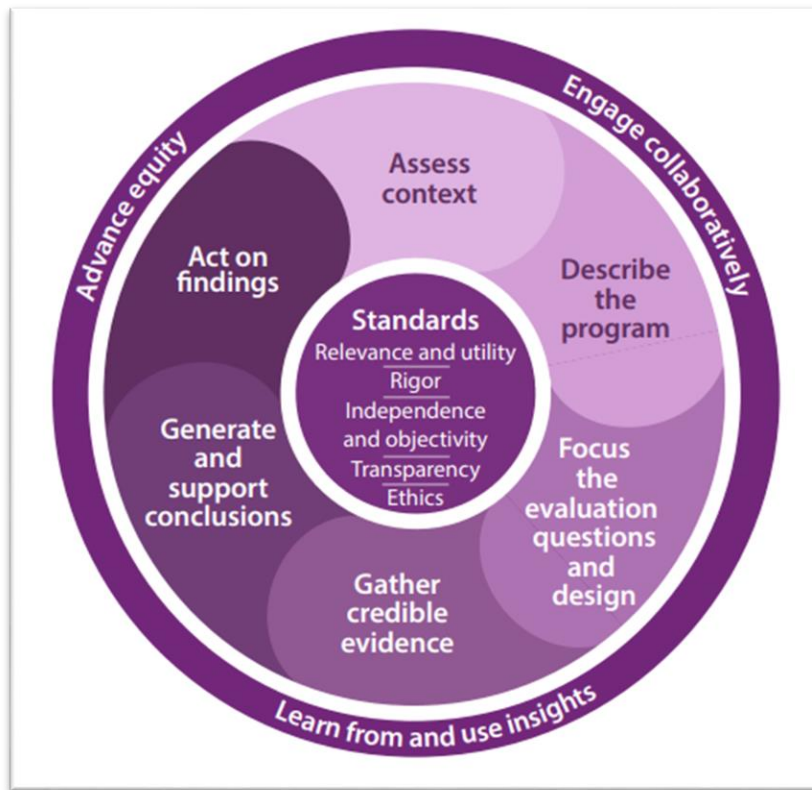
Advance equity

Engage collaboratively

Assess context

Describe the program

Focus the evaluation questions and design

Gather credible evidence

Generate and support conclusions

Act on findings

Standards
Relevance and utility
Rigor
Independence and objectivity
Transparency
Ethics

Learn from and use insights